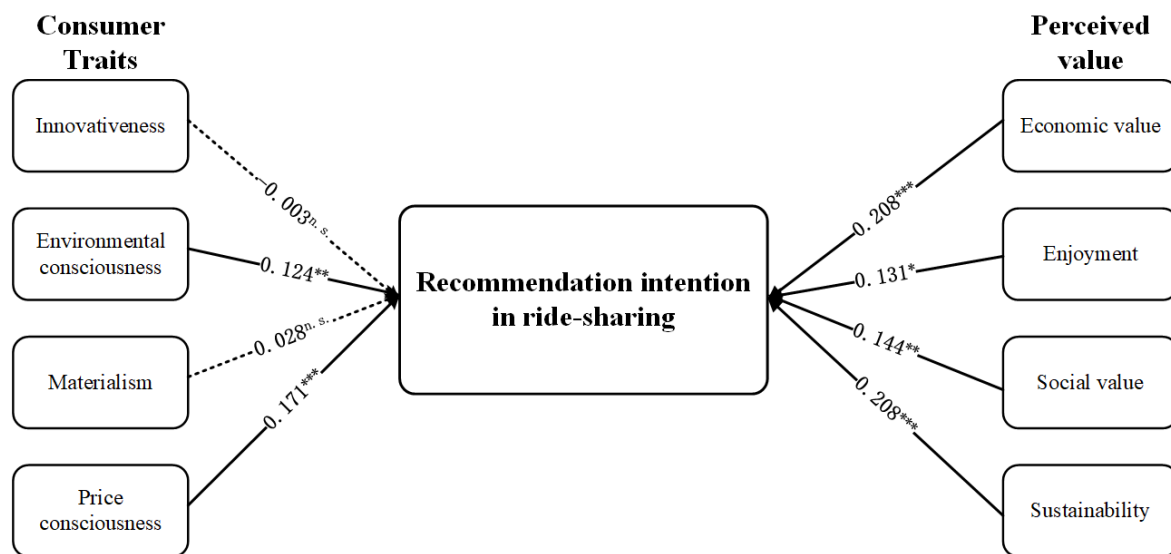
Consumer Traits

Innovativeness

Environmental consciousness

Materialism

Price consciousness

−0. 003n. s.

0. 124**

0. 028n. s.

0. 171***

Recommendation intention in ride-sharing

Perceived value

Economic value

Enjoyment

Social value

Sustainability

0. 208***

0. 131*

0. 144**

0. 208***